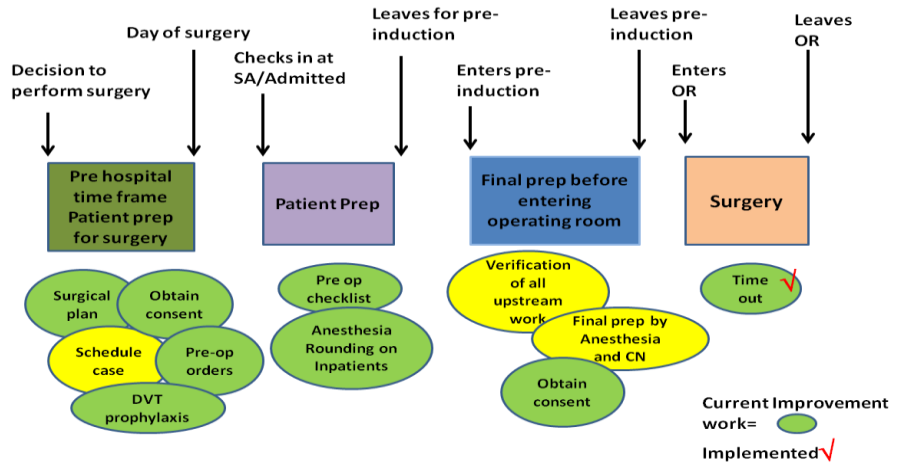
Decision to perform surgery

Day of surgery

Checks in at SA/Admitted

Leaves for pre-induction

Enters pre-induction

Leaves pre-induction

Enters OR

Leaves OR

Pre hospital time frame Patient prep for surgery

Patient Prep

Final prep before entering operating room

Surgery

Surgical plan

Obtain consent

Schedule case

Pre-op orders

DVT prophylaxis

Pre op checklist

Anesthesia Rounding on Inpatients

Verification of all upstream work

Final prep by Anesthesia and CN

Obtain consent

Time out √

Current Improvement work=

Implemented√